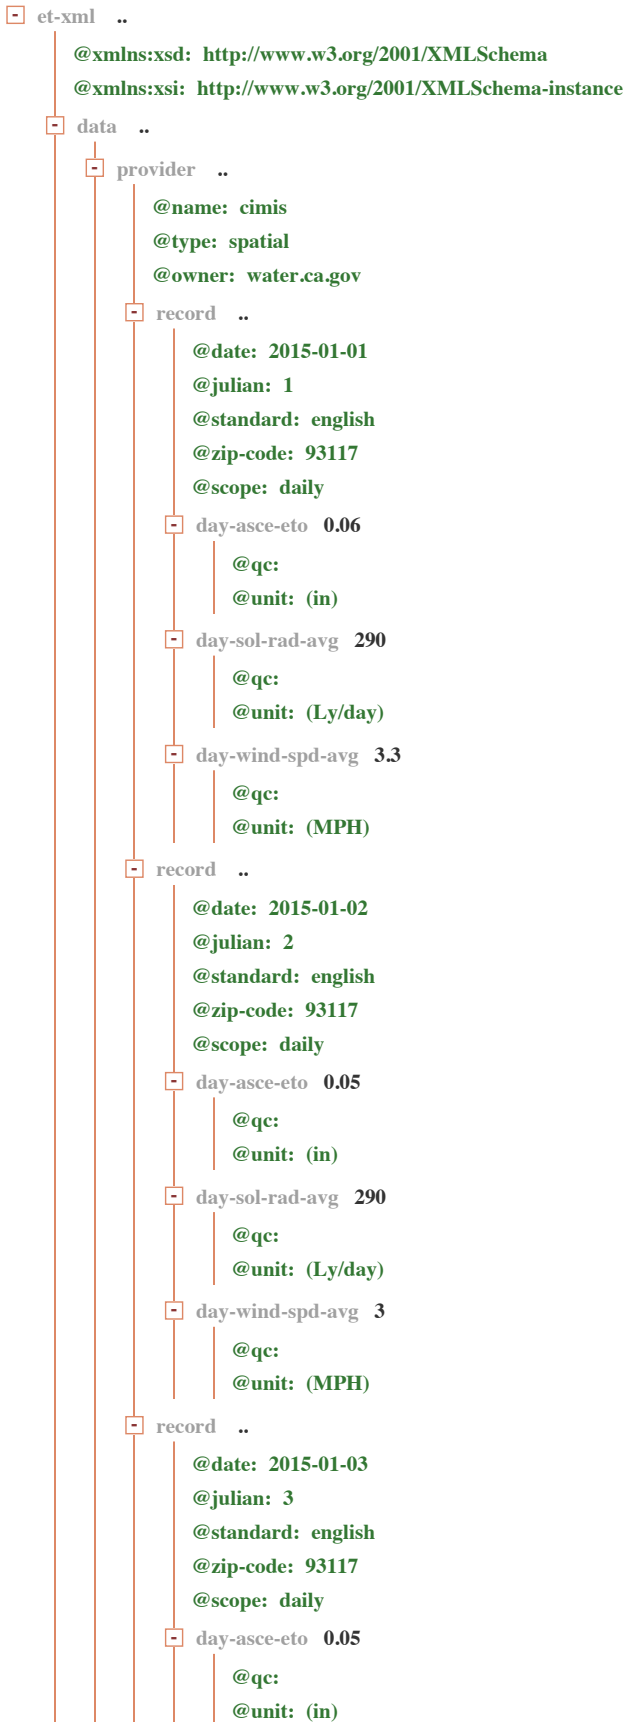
- et-xml ..
@xmlns:xsd: http://www.w3.org/2001/XMLSchema
@xmlns:xsi: http://www.w3.org/2001/XMLSchema-instance
- data ..
- provider ..
@name: cimis
@type: spatial
@owner: water.ca.gov
- record ..
@date: 2015-01-01
@julian: 1
@standard: english
@zip-code: 93117
@scope: daily
- day-asce-eto 0.06
@qc:
@unit: (in)
- day-sol-rad-avg 290
@qc:
@unit: (Ly/day)
- day-wind-spd-avg 3.3
@qc:
@unit: (MPH)
- record ..
@date: 2015-01-02
@julian: 2
@standard: english
@zip-code: 93117
@scope: daily
- day-asce-eto 0.05
@qc:
@unit: (in)
- day-sol-rad-avg 290
@qc:
@unit: (Ly/day)
- day-wind-spd-avg 3
@qc:
@unit: (MPH)
- record ..
@date: 2015-01-03
@julian: 3
@standard: english
@zip-code: 93117
@scope: daily
- day-asce-eto 0.05
@qc:
@unit: (in)